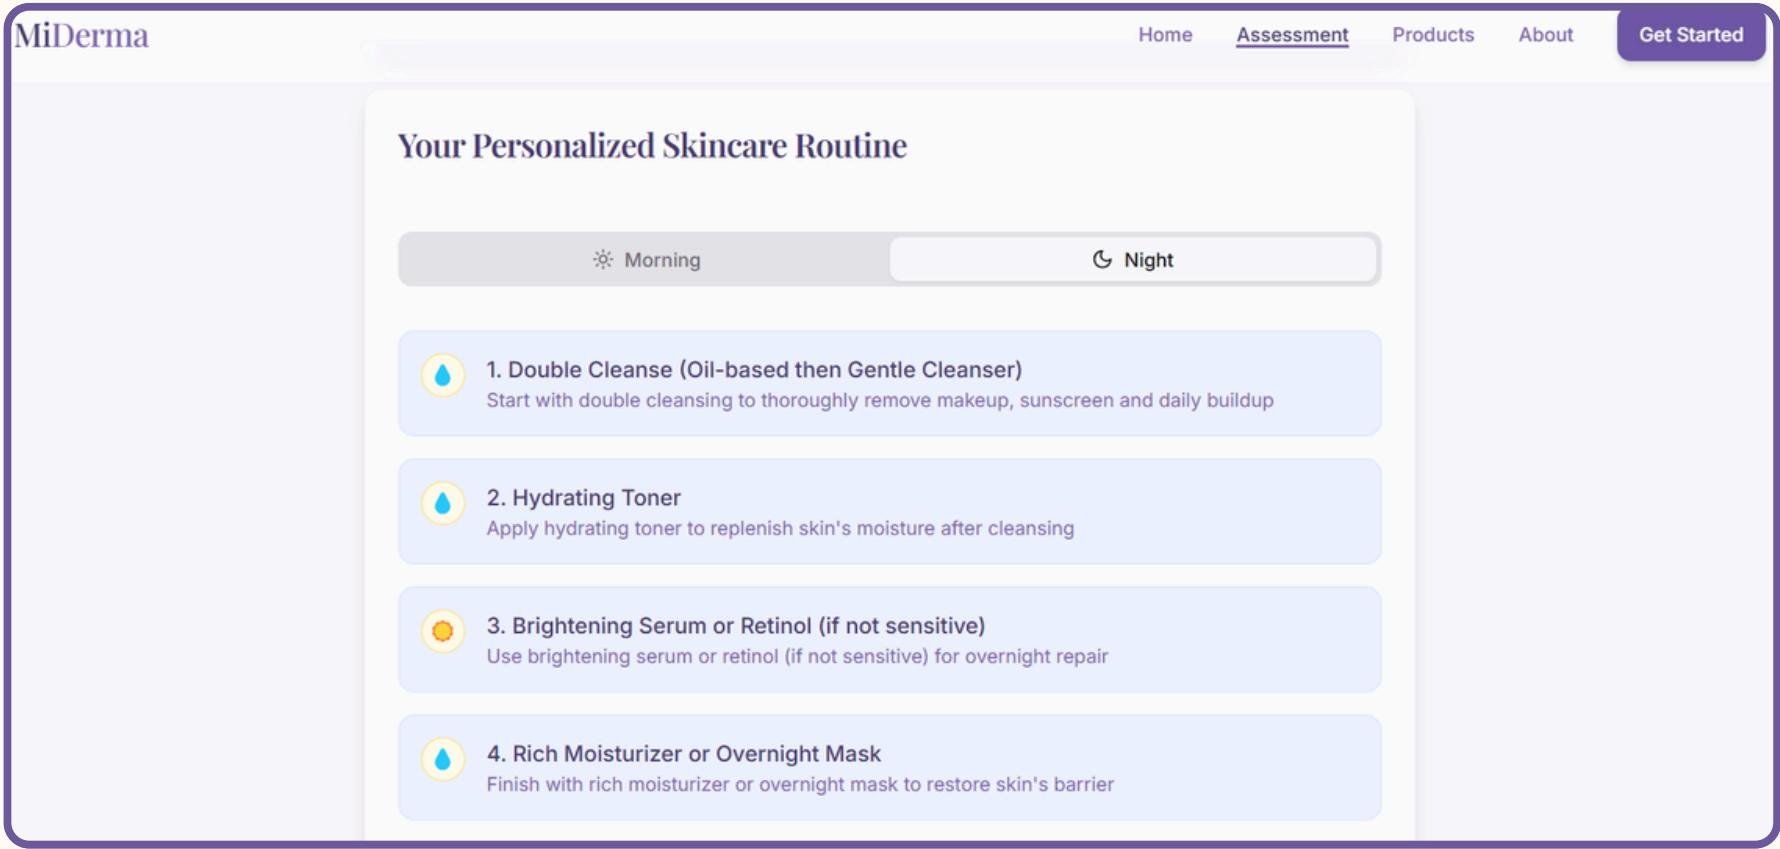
MiDerma

Home Assessment Products About Get Started

Your Personalized Skincare Routine

Morning Night

1. Double Cleanse (Oil-based then Gentle Cleanser)
Start with double cleansing to thoroughly remove makeup, sunscreen and daily buildup

2. Hydrating Toner
Apply hydrating toner to replenish skin's moisture after cleansing

3. Brightening Serum or Retinol (if not sensitive)
Use brightening serum or retinol (if not sensitive) for overnight repair

4. Rich Moisturizer or Overnight Mask
Finish with rich moisturizer or overnight mask to restore skin's barrier